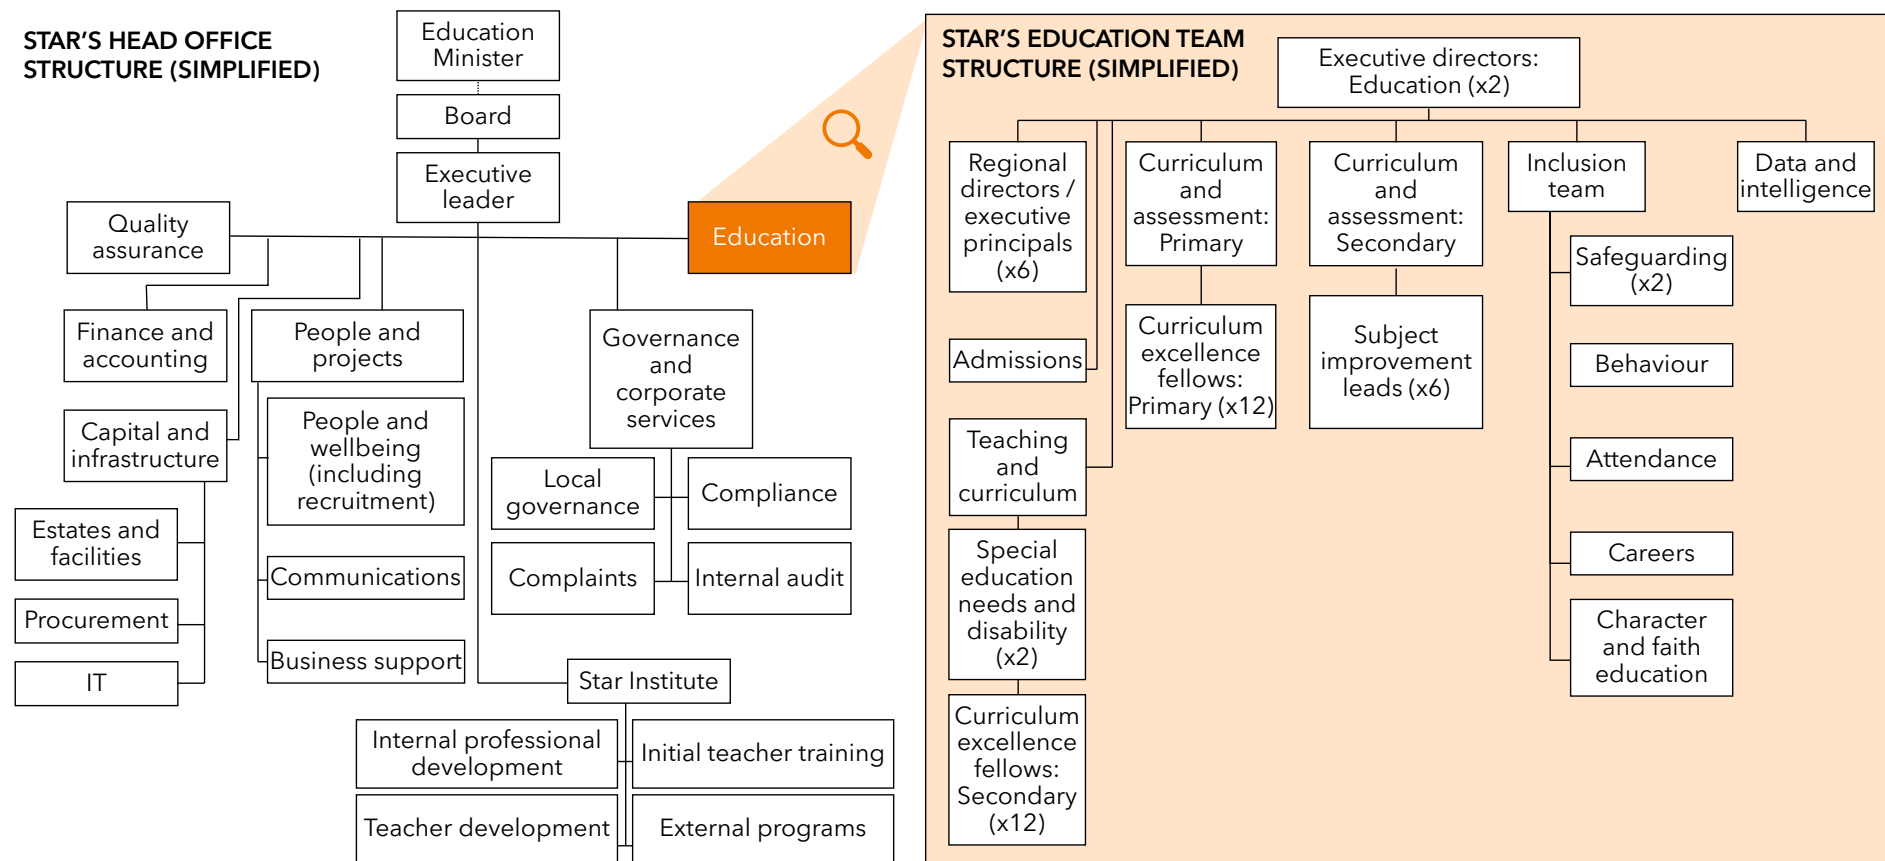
STAR'S HEAD OFFICE STRUCTURE (SIMPLIFIED)

Education Minister

Board

Executive leader

Quality assurance

Education

Finance and accounting

People and projects

Governance and corporate services

Capital and infrastructure

People and wellbeing (including recruitment)

Local governance

Compliance

Estates and facilities

Communications

Complaints

Internal audit

Procurement

Business support

IT

Star Institute

Internal professional development

Initial teacher training

Teacher development

External programs

STAR'S EDUCATION TEAM STRUCTURE (SIMPLIFIED)

Executive directors: Education (x2)

Regional directors / executive principals (x6)

Curriculum and assessment: Primary

Curriculum and assessment: Secondary

Inclusion team

Data and intelligence

Safeguarding (x2)

Admissions

Curriculum excellence fellows: Primary (x12)

Subject improvement leads (x6)

Behaviour

Teaching and curriculum

Attendance

Special education needs and disability (x2)

Careers

Character and faith education

Curriculum excellence fellows: Secondary (x12)